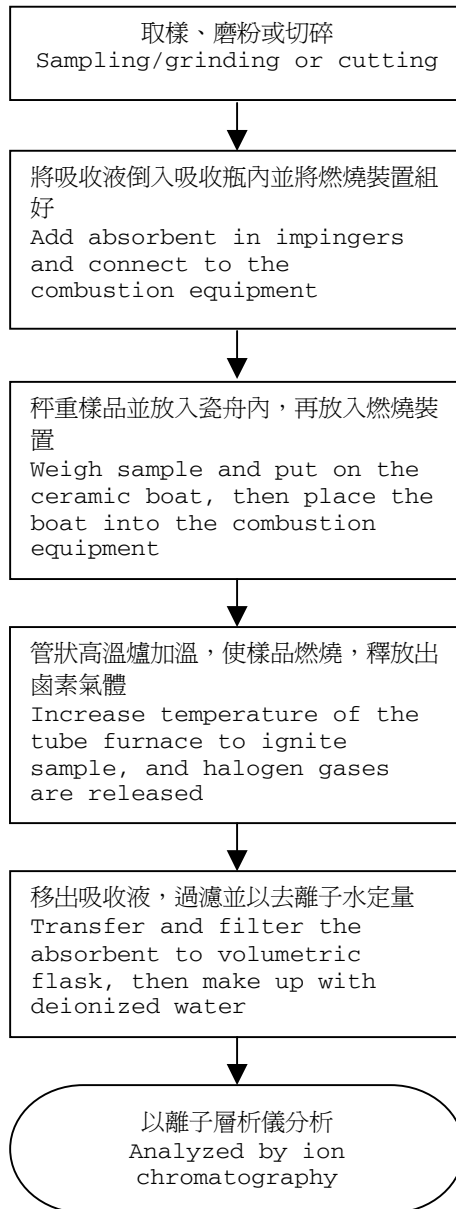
取樣、磨粉或切碎
Sampling/grinding or cutting

將吸收液倒入吸收瓶內並將燃燒裝置組好
Add absorbent in impingers and connect to the combustion equipment

秤重樣品並放入瓷舟內，再放入燃燒裝置
Weigh sample and put on the ceramic boat, then place the boat into the combustion equipment

管狀高溫爐加溫，使樣品燃燒，釋放出鹵素氣體
Increase temperature of the tube furnace to ignite sample, and halogen gases are released

移出吸收液，過濾並以去離子水定量
Transfer and filter the absorbent to volumetric flask, then make up with deionized water

以離子層析儀分析
Analyzed by ion chromatography